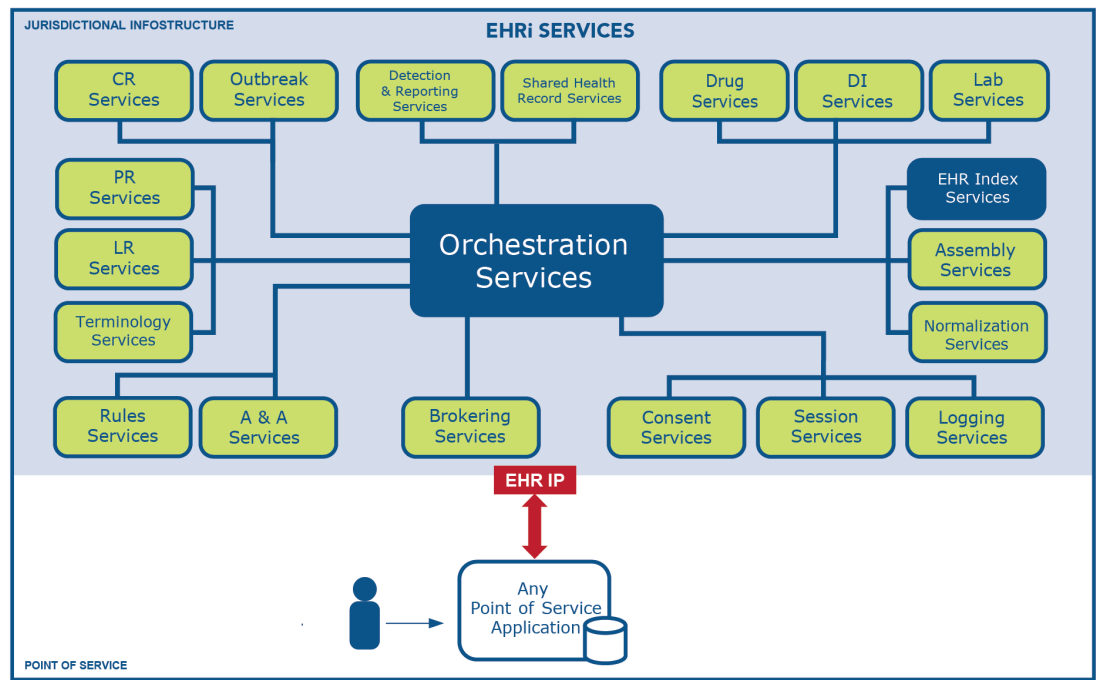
JURISDICTIONAL INFOSTRUCTURE

EHRi SERVICES

CR Services

Outbreak Services

Detection & Reporting Services

Shared Health Record Services

Drug Services

DI Services

Lab Services

PR Services

EHR Index Services

LR Services

Orchestration Services

Assembly Services

Terminology Services

Normalization Services

Rules Services

A & A Services

Brokering Services

Consent Services

Session Services

Logging Services

EHR IP

Any Point of Service Application

POINT OF SERVICE